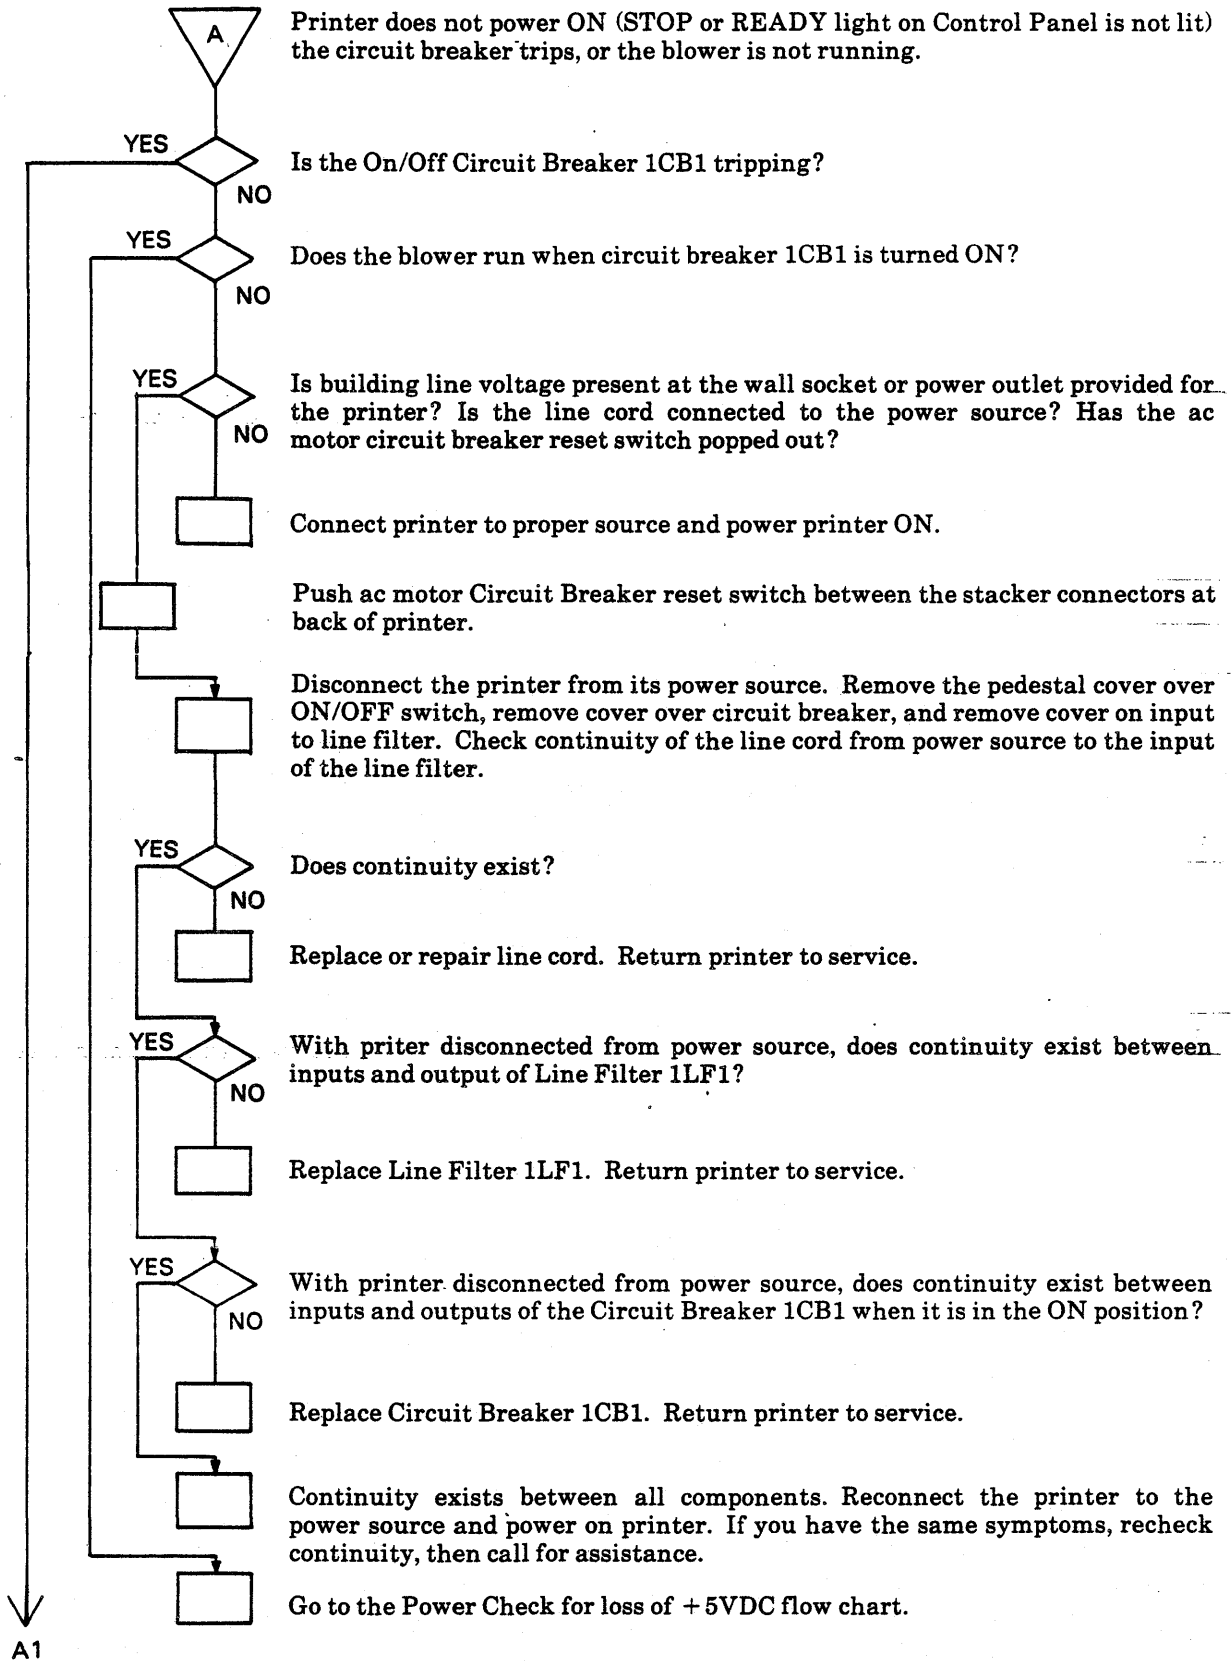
A

Printer does not power ON (STOP or READY light on Control Panel is not lit) the circuit breaker trips, or the blower is not running.

YES

NO

Is the On/Off Circuit Breaker 1CB1 tripping?

YES

NO

Does the blower run when circuit breaker 1CB1 is turned ON?

YES

NO

Is building line voltage present at the wall socket or power outlet provided for the printer? Is the line cord connected to the power source? Has the ac motor circuit breaker reset switch popped out?

Connect printer to proper source and power printer ON.

Push ac motor Circuit Breaker reset switch between the stacker connectors at back of printer.

Disconnect the printer from its power source. Remove the pedestal cover over ON/OFF switch, remove cover over circuit breaker, and remove cover on input to line filter. Check continuity of the line cord from power source to the input of the line filter.

YES

NO

Does continuity exist?

Replace or repair line cord. Return printer to service.

YES

NO

With priter disconnected from power source, does continuity exist between inputs and output of Line Filter 1LF1?

Replace Line Filter 1LF1. Return printer to service.

YES

NO

With printer disconnected from power source, does continuity exist between inputs and outputs of the Circuit Breaker 1CB1 when it is in the ON position?

Replace Circuit Breaker 1CB1. Return printer to service.

Continuity exists between all components. Reconnect the printer to the power source and power on printer. If you have the same symptoms, recheck continuity, then call for assistance.

Go to the Power Check for loss of +5VDC flow chart.

A1